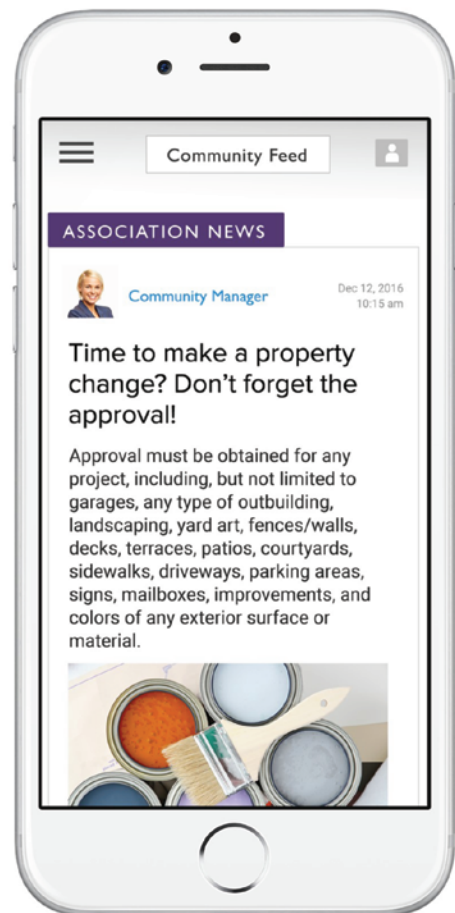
Community Feed

ASSOCIATION NEWS

Community Manager

Dec 12, 2016
10:15 am

Time to make a property change? Don't forget the approval!

Approval must be obtained for any project, including, but not limited to garages, any type of outbuilding, landscaping, yard art, fences/walls, decks, terraces, patios, courtyards, sidewalks, driveways, parking areas, signs, mailboxes, improvements, and colors of any exterior surface or material.